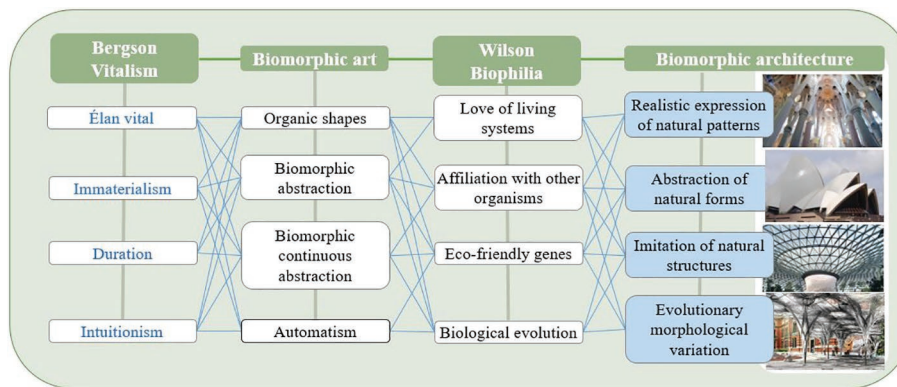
Bergson Vitalism

Élan vital

Immaterialism

Duration

Intuitionism

Biomorphic art

Organic shapes

Biomorphic abstraction

Biomorphic continuous abstraction

Automatism

Wilson Biophilia

Love of living systems

Affiliation with other organisms

Eco-friendly genes

Biological evolution

Biomorphic architecture

Realistic expression of natural patterns

Abstraction of natural forms

Imitation of natural structures

Evolutionary morphological variation